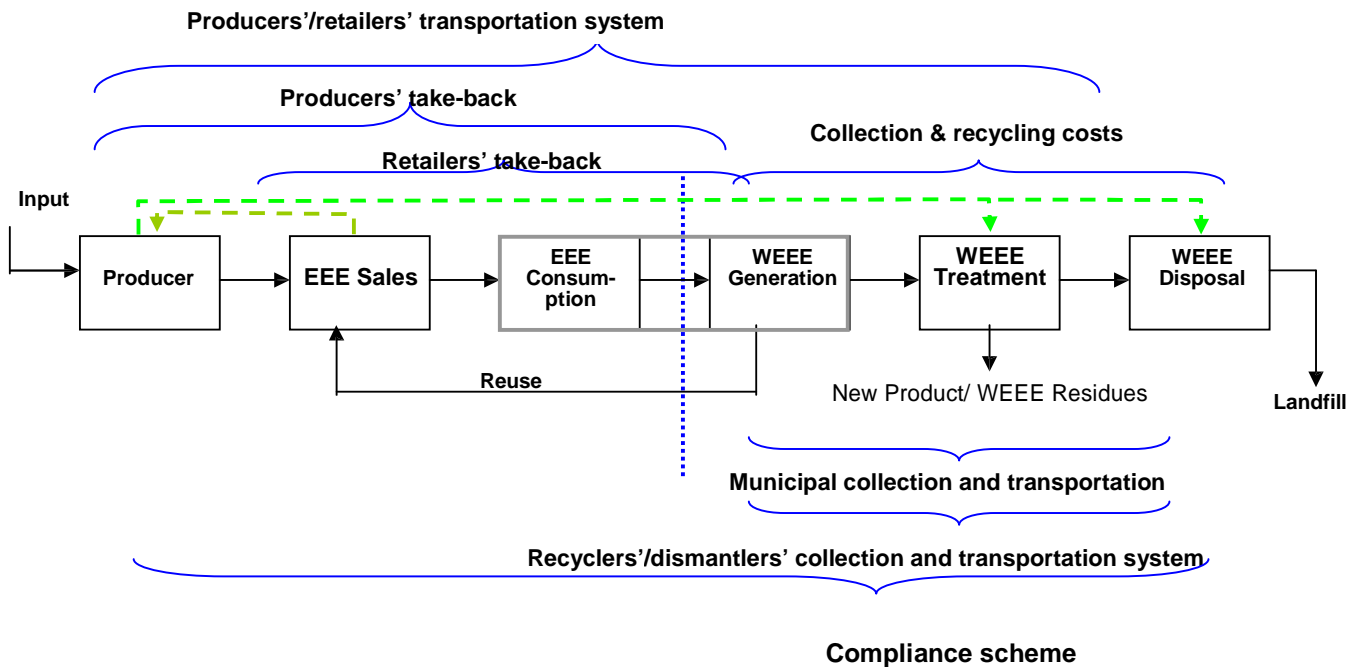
Producers'/retailers' transportation system

Producers' take-back

Collection & recycling costs

Retailers' take-back

Input

Producer

EEE Sales

EEE Consumption

WEEE Generation

WEEE Treatment

WEEE Disposal

Reuse

New Product/ WEEE Residues

Landfill

Municipal collection and transportation

Recyclers'/dismantlers' collection and transportation system

Compliance scheme